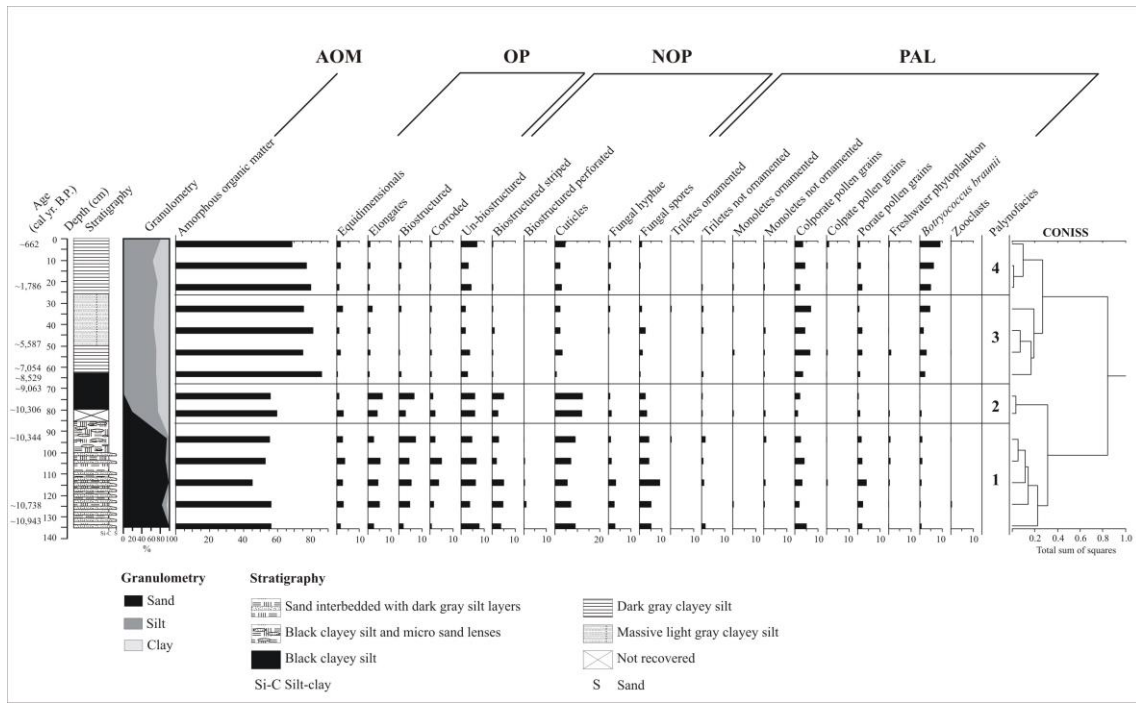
AOM

OP

NOP

PAL

Age (cal yr. B.P.)
Depth (cm)
Stratigraphy
Granulometry
Amorphous organic matter
Equidimensionals
Elongates
Biostructured
Corroded
Un-biostructured
Biostructured striped
Biostructured perforated
Cuticles
Fungal hyphae
Fungal spores
Triletes ornamented
Triletes not ornamented
Monoletes ornamented
Monoletes not ornamented
Colporate pollen grains
Colpate pollen grains
Porate pollen grains
Freshwater phytoplankton
*Botryococcus braunii*
Zooclasts
Palynofacies
CONISS

~662
~1,786
~5,587
~7,054
~8,529
~9,063
~10,306
~10,344
~10,738
~10,943

10
20
30
40
50
60
70
80
90
100
110
120
130
140

Si-C S

0 20 40 60 80 100
%

20 40 60 80

10 10 10 10 10 10 10 10 20 10 10 10 10 10 10 10 10 10 10 10 10

4
3
2
1

0.2 0.4 0.6 0.8 1.0
Total sum of squares

Granulometry
Sand
Silt
Clay

Stratigraphy
Sand interbedded with dark gray silt layers
Black clayey silt and micro sand lenses
Black clayey silt
Si-C Silt-clay
Dark gray clayey silt
Massive light gray clayey silt
Not recovered
S Sand